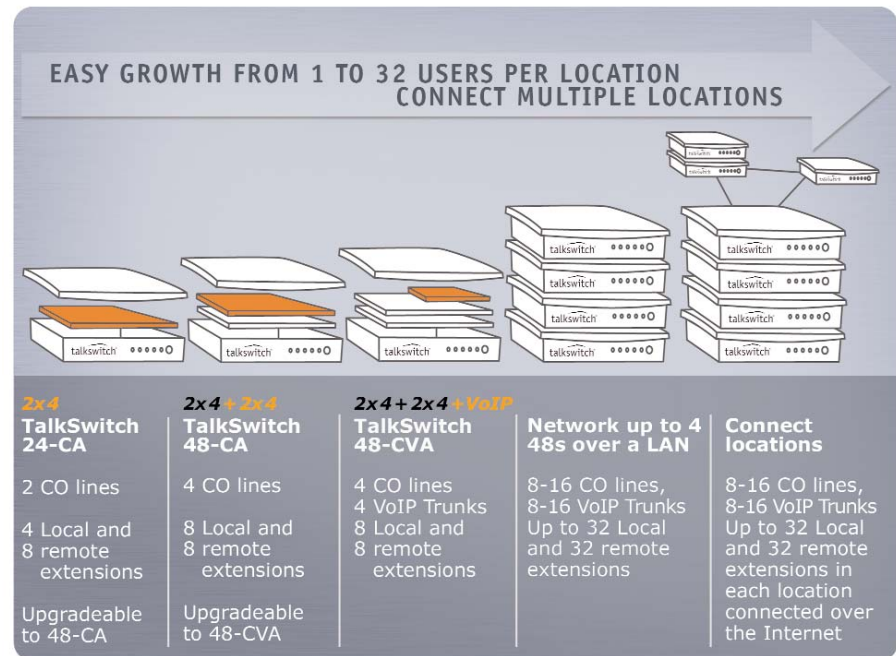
EASY GROWTH FROM 1 TO 32 USERS PER LOCATION
CONNECT MULTIPLE LOCATIONS

talkswitch talkswitch talkswitch talkswitch talkswitch talkswitch talkswitch talkswitch talkswitch talkswitch talkswitch talkswitch talkswitch talkswitch

2x4
TalkSwitch 24-CA

2 CO lines

4 Local and 8 remote extensions

Upgradeable to 48-CA

2x4 + 2x4
TalkSwitch 48-CA

4 CO lines

8 Local and 8 remote extensions

Upgradeable to 48-CVA

2x4 + 2x4 + VoIP
TalkSwitch 48-CVA

4 CO lines
4 VoIP Trunks
8 Local and 8 remote extensions

Network up to 4 48s over a LAN

8-16 CO lines, 8-16 VoIP Trunks Up to 32 Local and 32 remote extensions

Connect locations

8-16 CO lines, 8-16 VoIP Trunks Up to 32 Local and 32 remote extensions in each location connected over the Internet